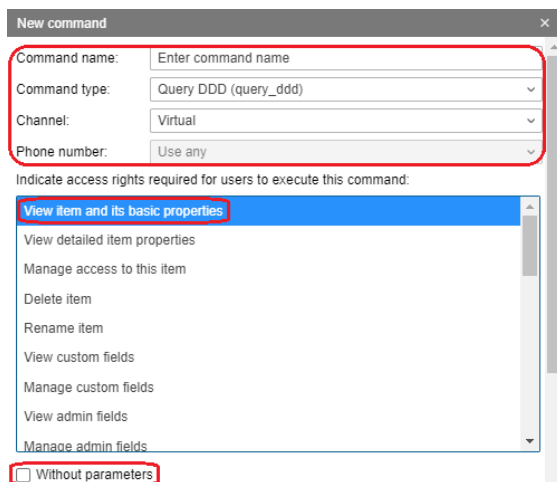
New command

Command name: Enter command name

Command type: Query DDD (query_ddd)

Channel: Virtual

Phone number: Use any

Indicate access rights required for users to execute this command:

View item and its basic properties
View detailed item properties
Manage access to this item
Delete item
Rename item
View custom fields
Manage custom fields
View admin fields
Manage admin fields

Without parameters